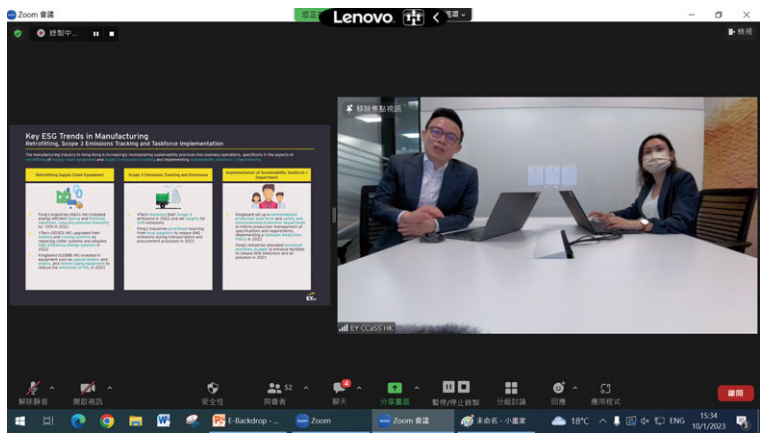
Zoom 會議

Lenovo

錄製中...

檢視

移除焦點視訊

Key ESG Trends in Manufacturing
Retrofitting, Scope 3 Emissions Tracking and Taskforce Implementation

The manufacturing industry in Hong Kong is increasingly incorporating sustainability practices into business operations, specifically in the aspects of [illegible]

Retrofitting Supply Chain Equipment

Scope 3 Emissions Tracking and Disclosure

Implementation of Sustainability Taskforce / Department

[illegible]

EY CCaSS HK

解除靜音

開始視訊

安全性

52
與會者

4
聊天

分享畫面

暫停/停止錄製

分組討論

回應

應用程式

離開

E-Backdrop -...

Zoom

Zoom 會議

未命名 - 小畫家

18°C

ENG

15:34
10/1/2023